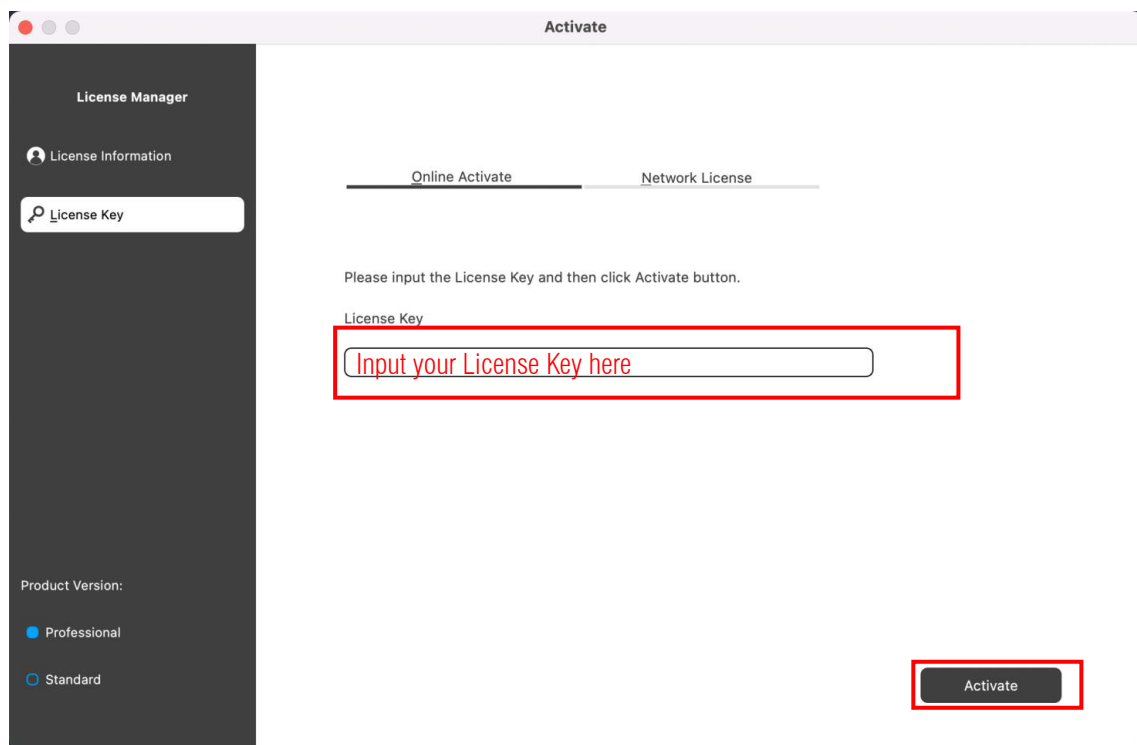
Activate

License Manager

License Information

License Key

Product Version:

Professional

Standard

Online Activate

Network License

Please input the License Key and then click Activate button.

License Key

Input your License Key here

Activate